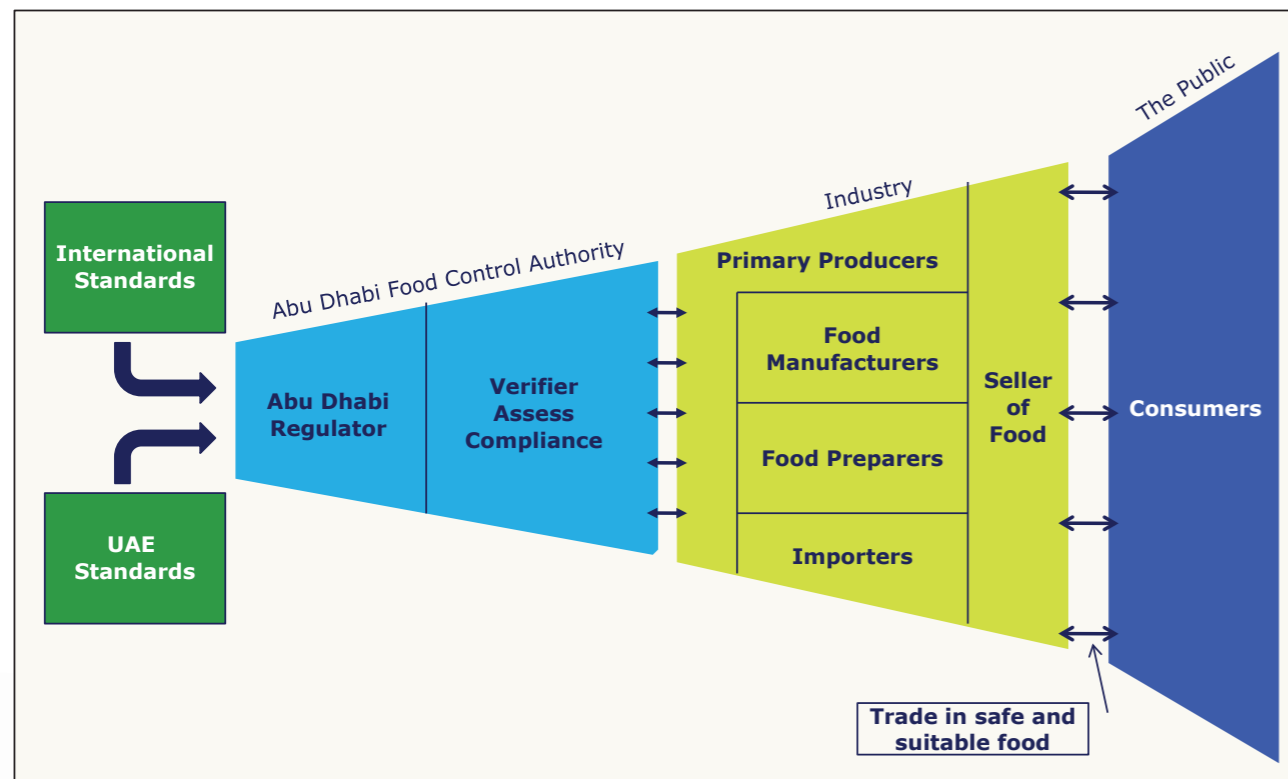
International Standards

UAE Standards

Abu Dhabi Food Control Authority

Abu Dhabi Regulator

Verifier Assess Compliance

Industry

Primary Producers

Food Manufacturers

Food Preparers

Importers

Seller of Food

The Public

Consumers

Trade in safe and suitable food